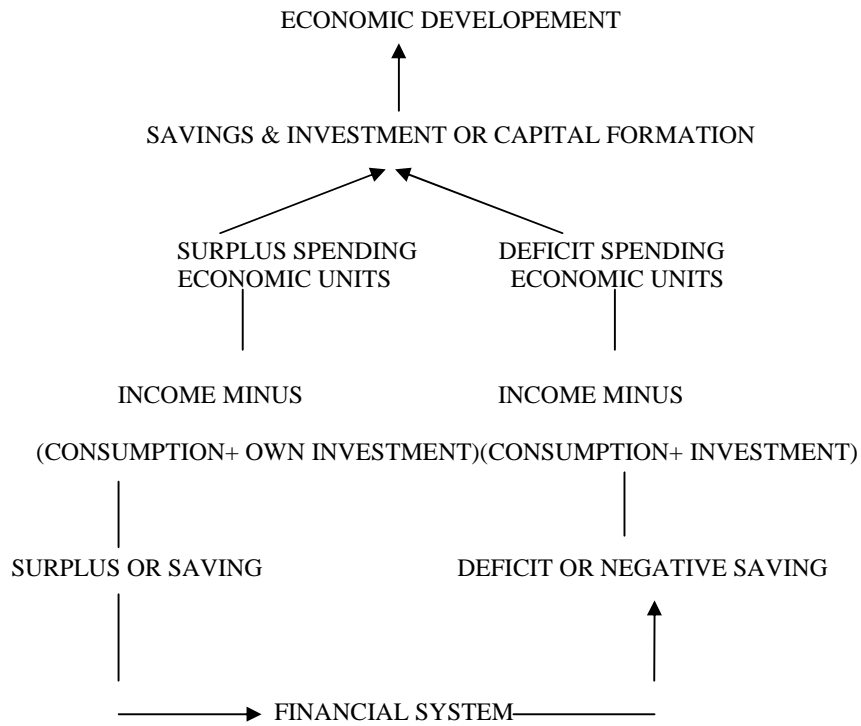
ECONOMIC DEVELOPEMENT

SAVINGS & INVESTMENT OR CAPITAL FORMATION

SURPLUS SPENDING ECONOMIC UNITS

DEFICIT SPENDING ECONOMIC UNITS

INCOME MINUS

INCOME MINUS

(CONSUMPTION+ OWN INVESTMENT)(CONSUMPTION+ INVESTMENT)

SURPLUS OR SAVING

DEFICIT OR NEGATIVE SAVING

FINANCIAL SYSTEM